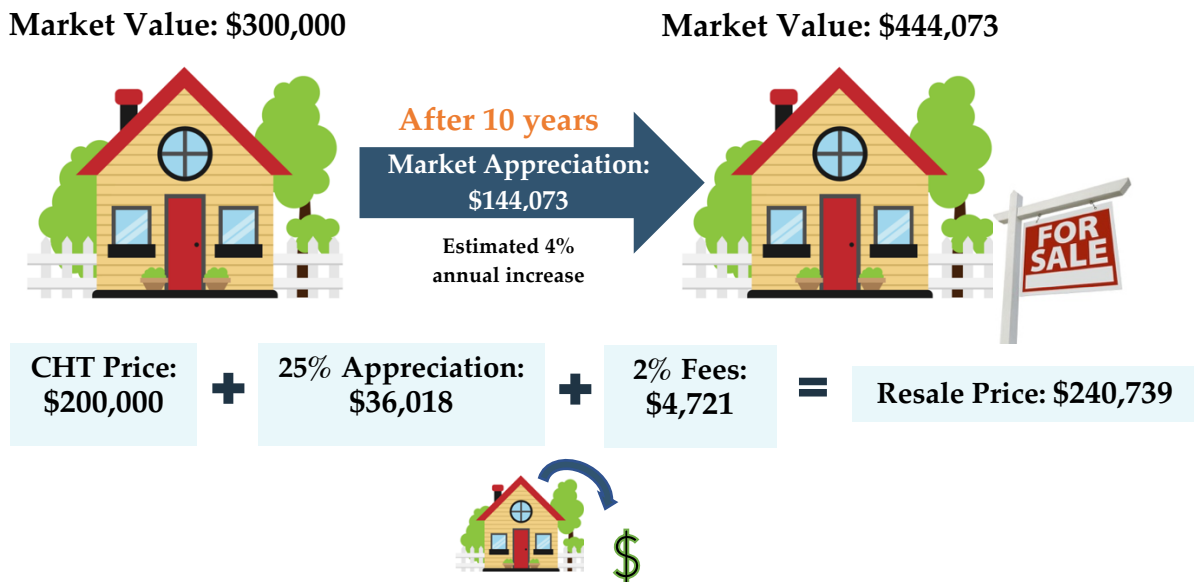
Market Value: \$300,000

Market Value: \$444,073

After 10 years

Market Appreciation: \$144,073

Estimated 4% annual increase

FOR SALE

CHT Price: \$200,000 + 25% Appreciation: \$36,018 + 2% Fees: \$4,721 = Resale Price: \$240,739

\$